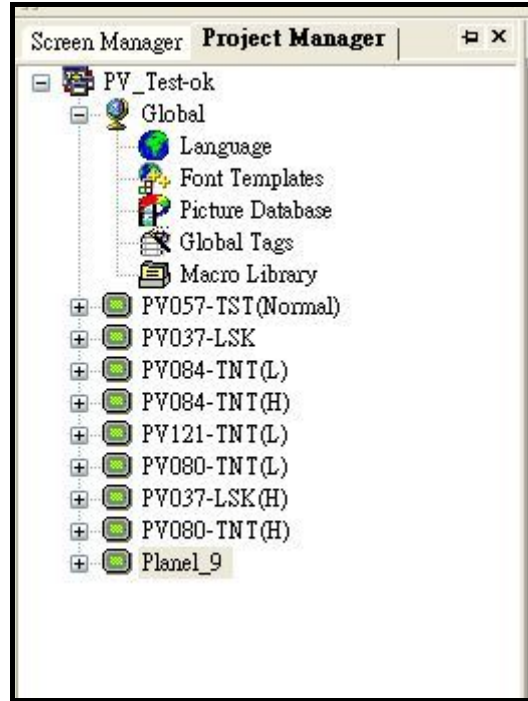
Screen Manager Project Manager ⊐ ×

PV_Test-ok
Global
Language
Font Templates
Picture Database
Global Tags
Macro Library
PV057-TST(Normal)
PV037-LSK
PV084-TNT(L)
PV084-TNT(H)
PV121-TNT(L)
PV080-TNT(L)
PV037-LSK(H)
PV080-TNT(H)
Planel_9